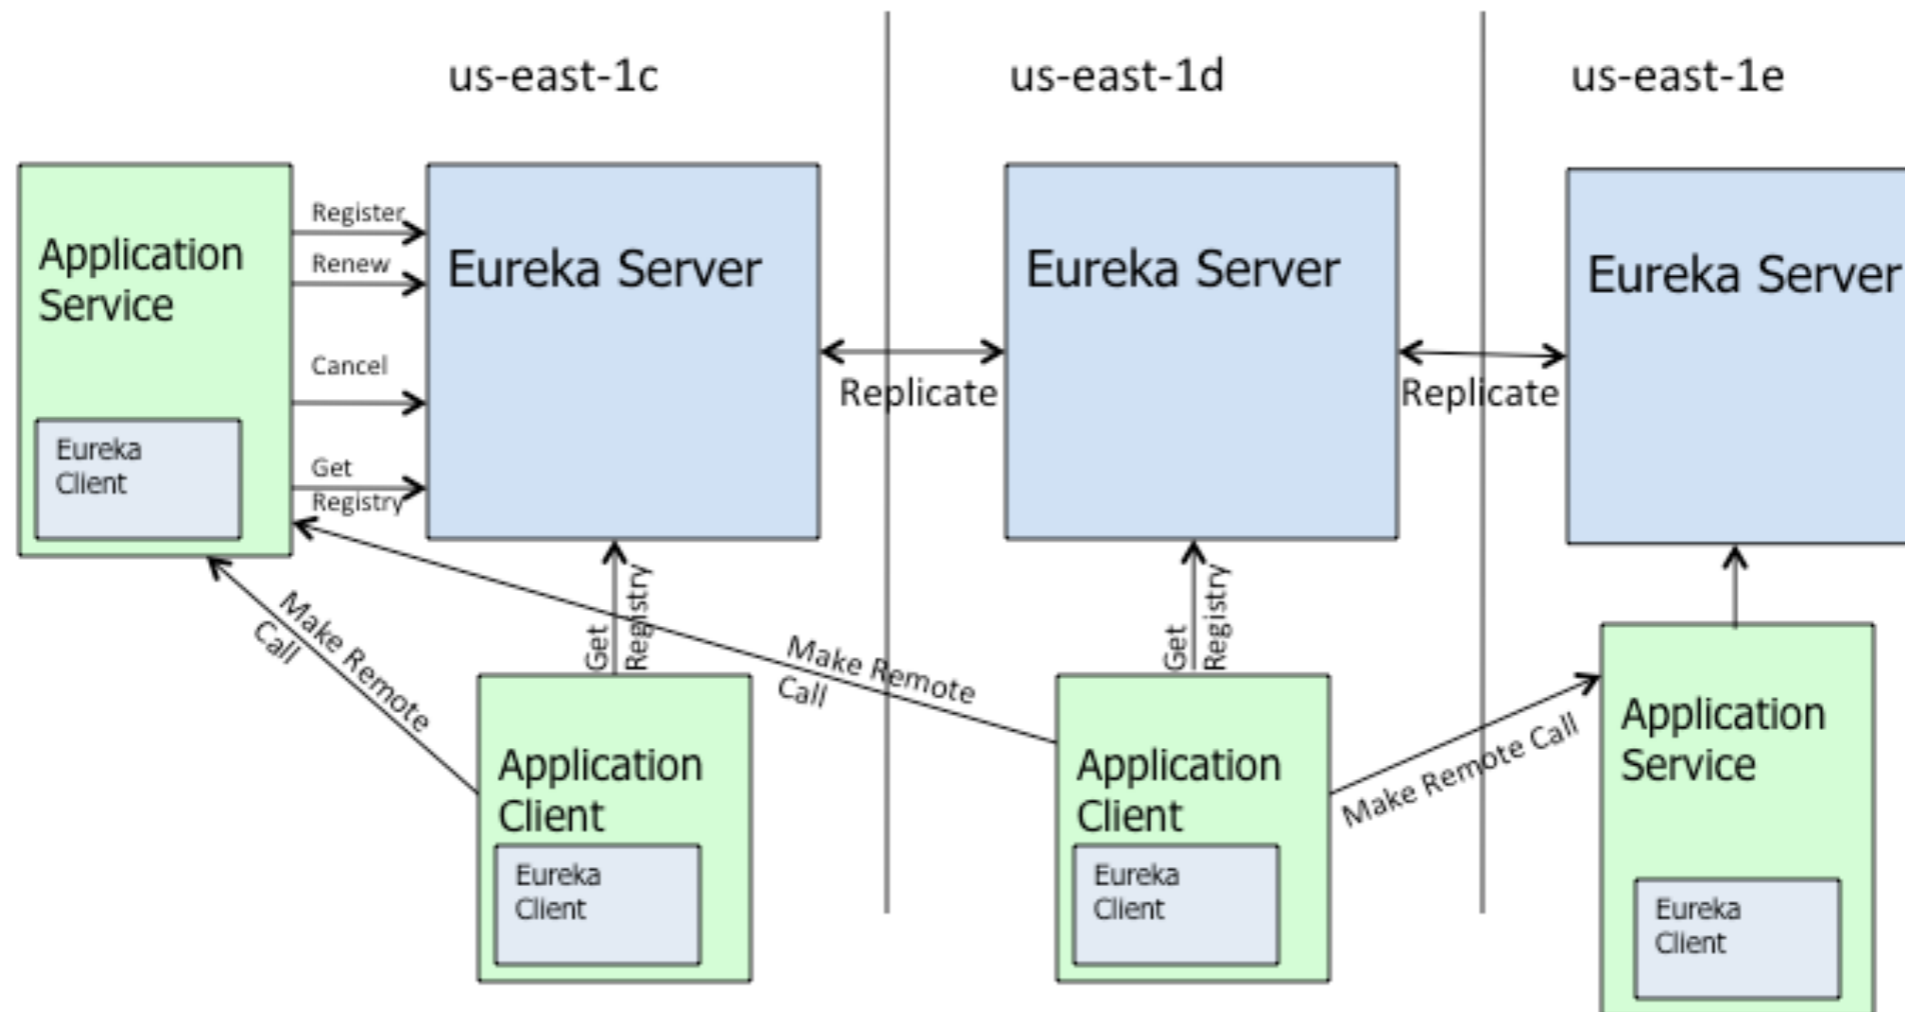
us-east-1c

us-east-1d

us-east-1e

Application Service

Eureka Client

Register

Renew

Cancel

Get Registry

Eureka Server

Replicate

Eureka Server

Replicate

Eureka Server

Make Remote Call

Get Registry

Make Remote Call

Get Registry

Application Client

Eureka Client

Application Client

Eureka Client

Make Remote Call

Application Service

Eureka Client